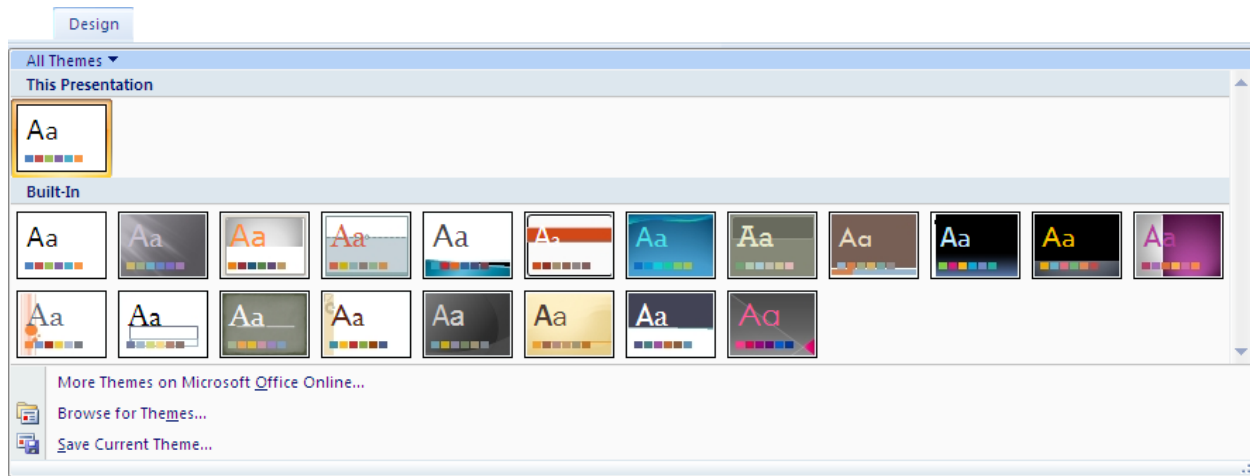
Design

All Themes ▾

This Presentation

Aa

Built-In

Aa Aa Aa Aa Aa Aa Aa Aa Aa Aa Aa Aa

Aa Aa Aa Aa Aa Aa Aa Aa

More Themes on Microsoft Office Online...

Browse for Themes...

Save Current Theme...